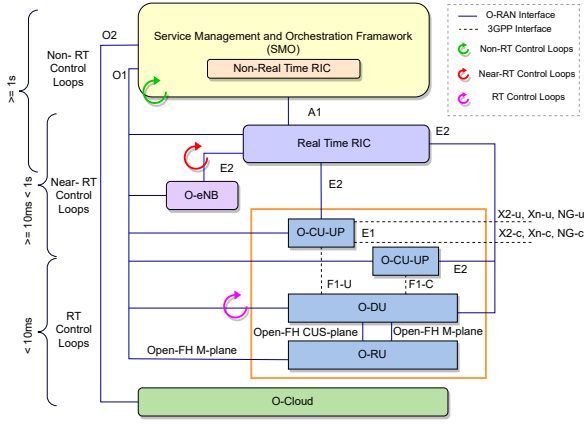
Service Management and Orchestration Framawork (SMO)

Non-Real Time RIC

O-RAN Interface
3GPP Interface
Non-RT Control Loops
Near-RT Control Loops
RT Control Loops

>= 1s

Non- RT Control Loops

O2

O1

A1

Real Time RIC

E2

>= 10ms < 1s

Near- RT Control Loops

E2

O-eNB

E2

O-CU-UP

E1

X2-u, Xn-u, NG-u

X2-c, Xn-c, NG-c

O-CU-UP

E2

F1-U

F1-C

< 10ms

RT Control Loops

O-DU

Open-FH CUS-plane

Open-FH M-plane

Open-FH M-plane

O-RU

O-Cloud